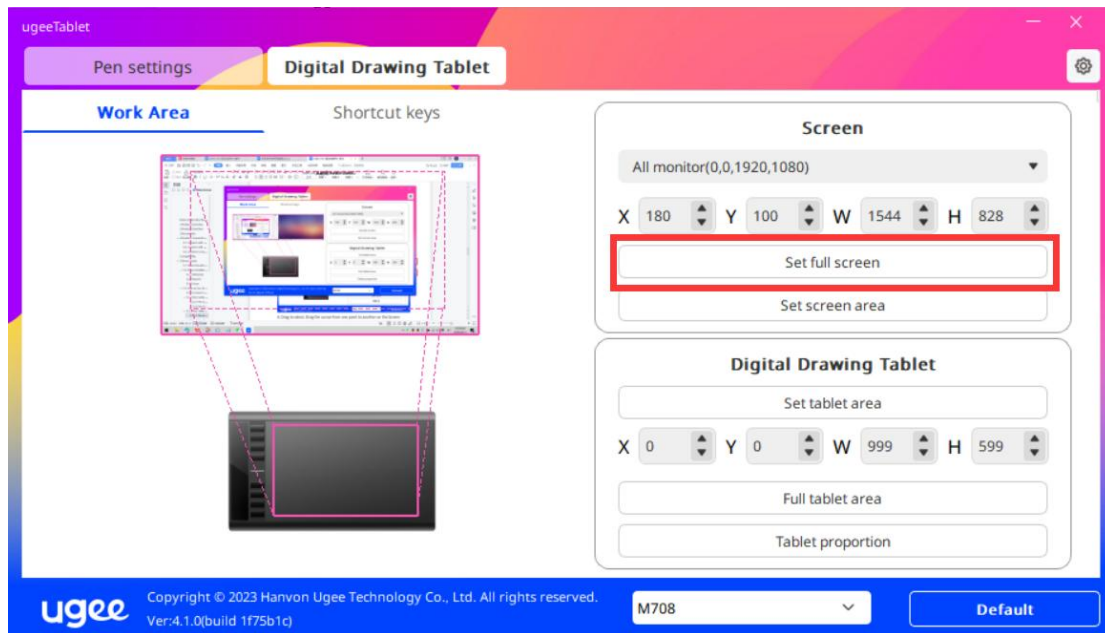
ugeeTablet

Pen settings

Digital Drawing Tablet

Work Area

Shortcut keys

Screen

All monitor(0,0,1920,1080)

X 180 Y 100 W 1544 H 828

Set full screen

Set screen area

Digital Drawing Tablet

Set tablet area

X 0 Y 0 W 999 H 599

Full tablet area

Tablet proportion

ugee

Copyright © 2023 Hanvon Ugee Technology Co., Ltd. All rights reserved.
Ver:4.1.0(build 1f75b1c)

M708

Default